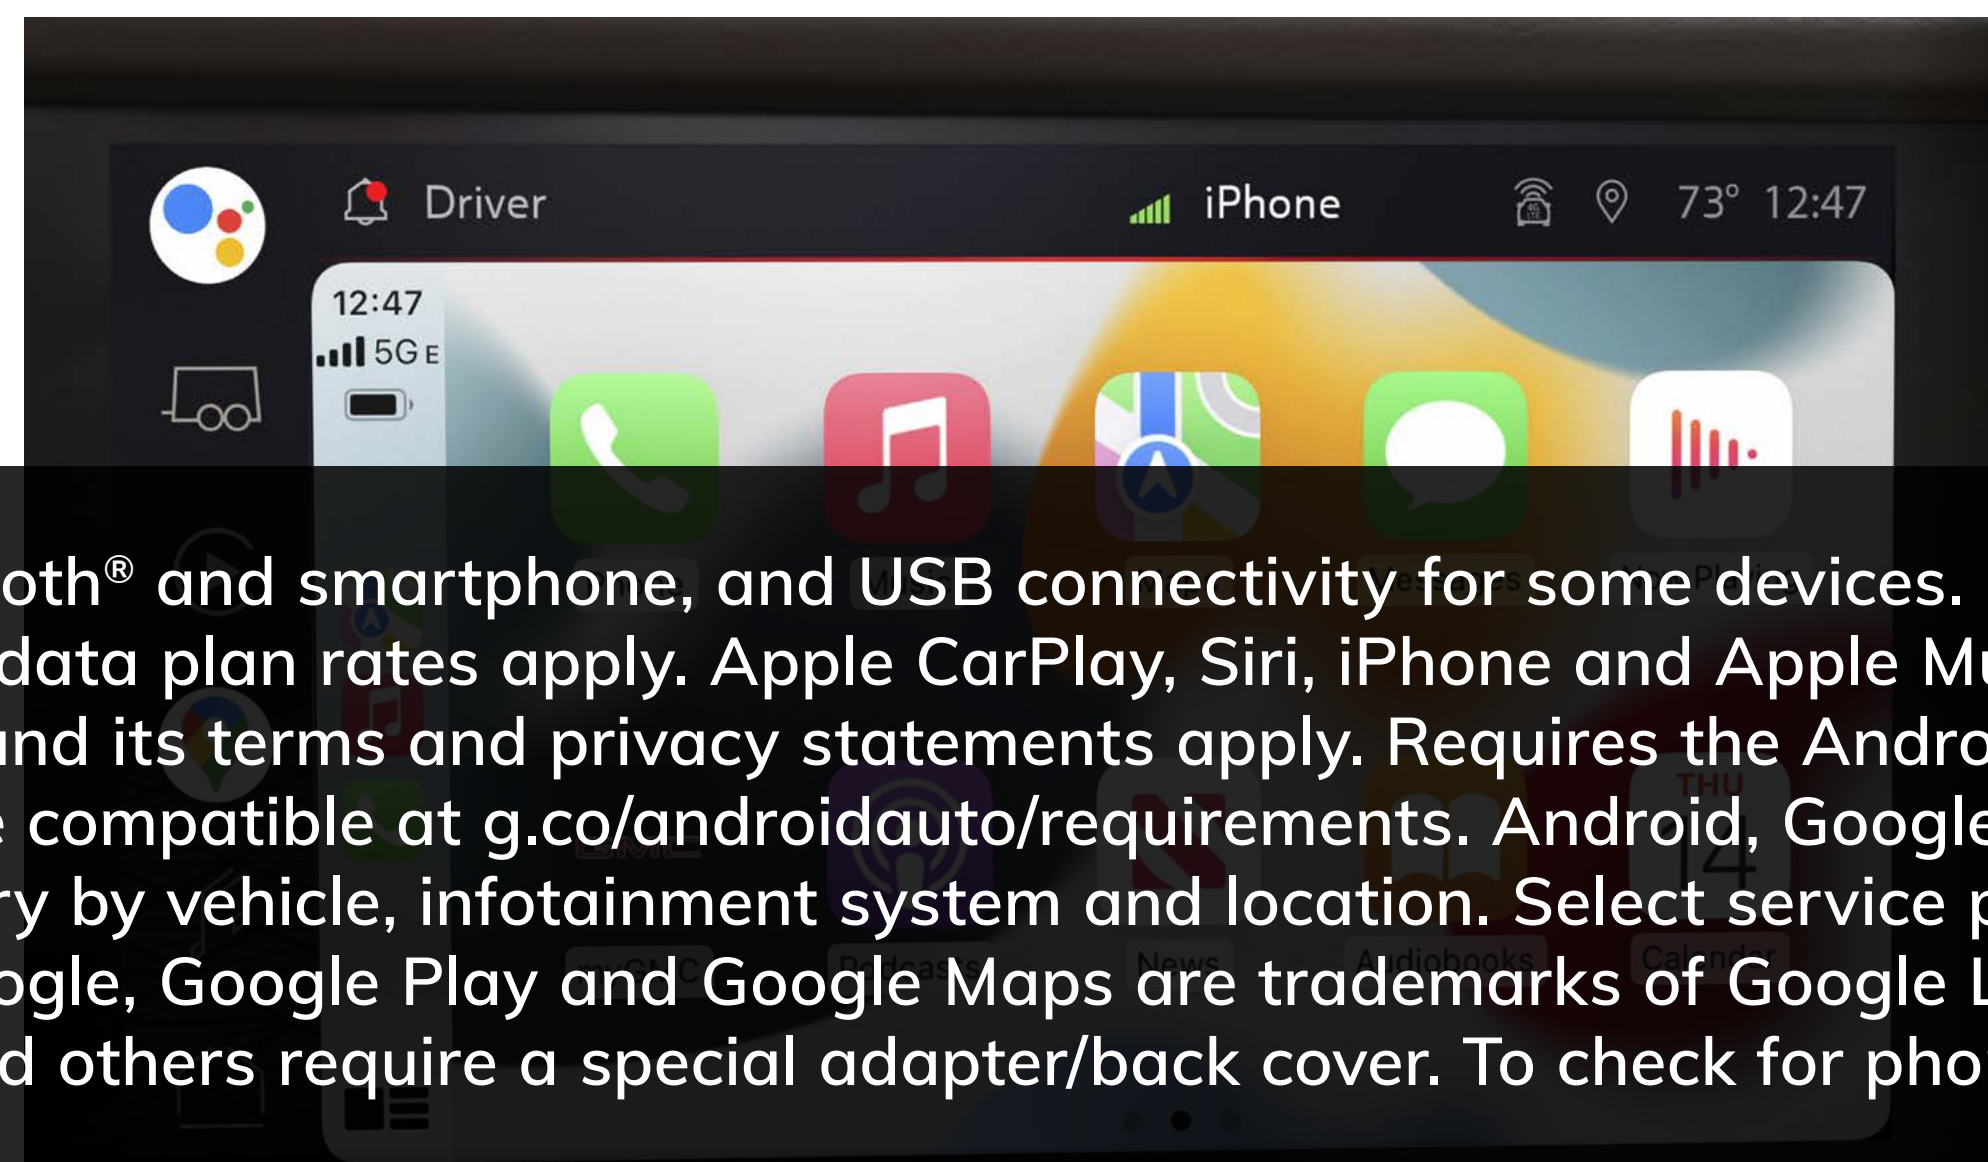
Driver iPhone 73° 12:47

12:47
5G E

oth® and smartphone, and USB connectivity for some devices. data plan rates apply. Apple CarPlay, Siri, iPhone and Apple M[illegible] nd its terms and privacy statements apply. Requires the Andro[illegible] compatible at g.co/androidauto/requirements. Android, Google ry by vehicle, infotainment system and location. Select service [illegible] ogle, Google Play and Google Maps are trademarks of Google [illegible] d others require a special adapter/back cover. To check for pho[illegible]